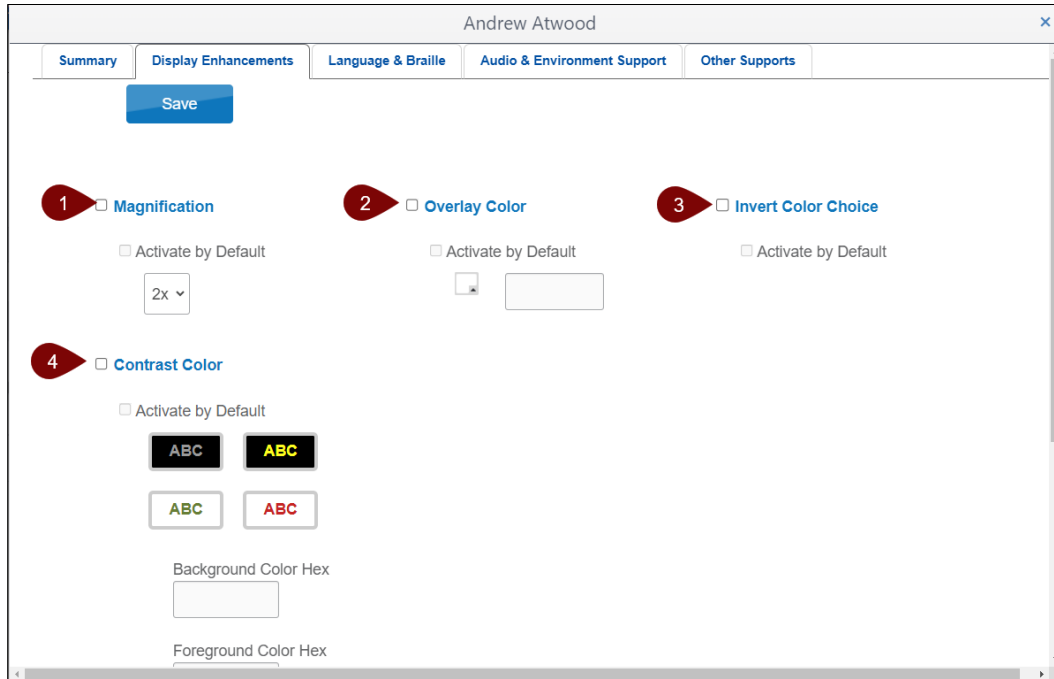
Andrew Atwood

×

Summary | Display Enhancements | Language & Braille | Audio & Environment Support | Other Supports

Save

1 Magnification

Activate by Default

2x

2 Overlay Color

Activate by Default

3 Invert Color Choice

Activate by Default

4 Contrast Color

Activate by Default

ABC ABC

ABC ABC

Background Color Hex

Foreground Color Hex